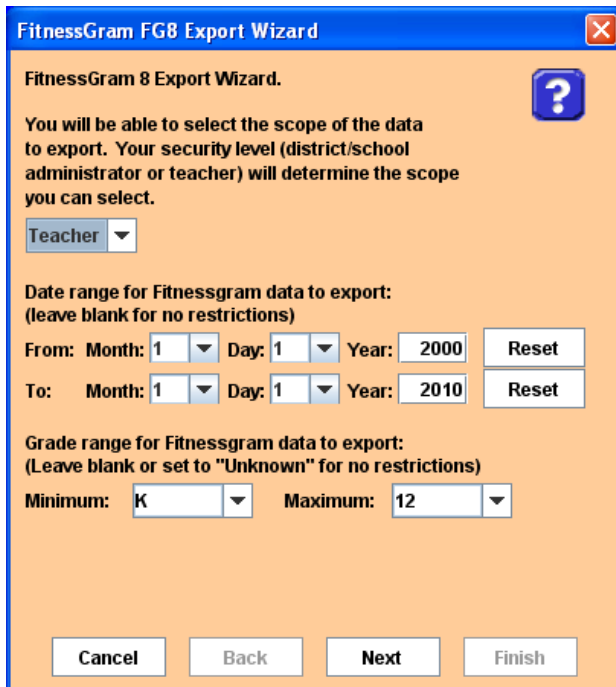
FitnessGram FG8 Export Wizard

FitnessGram 8 Export Wizard.

?

You will be able to select the scope of the data to export. Your security level (district/school administrator or teacher) will determine the scope you can select.

Teacher

Date range for Fitnessgram data to export:
(leave blank for no restrictions)

From: Month: 1 Day: 1 Year: 2000 Reset

To: Month: 1 Day: 1 Year: 2010 Reset

Grade range for Fitnessgram data to export:
(Leave blank or set to "Unknown" for no restrictions)

Minimum: K Maximum: 12

Cancel Back Next Finish